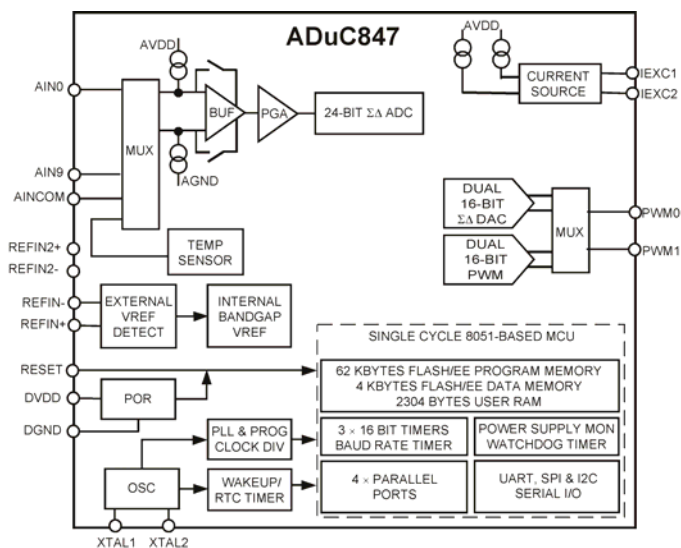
ADuC847

AVDD

AIN0

MUX

BUF

PGA

24-BIT $\Sigma\Delta$ ADC

AGND

AIN9

AINCOM

REFIN2+

REFIN2-

TEMP SENSOR

REFIN-

REFIN+

EXTERNAL VREF DETECT

INTERNAL BANDGAP VREF

AVDD

CURRENT SOURCE

IEXC1

IEXC2

DUAL 16-BIT $\Sigma\Delta$ DAC

DUAL 16-BIT PWM

MUX

PWM0

PWM1

SINGLE CYCLE 8051-BASED MCU

RESET

62 KBYTES FLASH/EE PROGRAM MEMORY
4 KBYTES FLASH/EE DATA MEMORY
2304 BYTES USER RAM

DVDD

POR

DGND

PLL & PROG CLOCK DIV

3 × 16 BIT TIMERS BAUD RATE TIMER

POWER SUPPLY MON WATCHDOG TIMER

OSC

WAKEUP/ RTC TIMER

4 × PARALLEL PORTS

UART, SPI & I2C SERIAL I/O

XTAL1

XTAL2